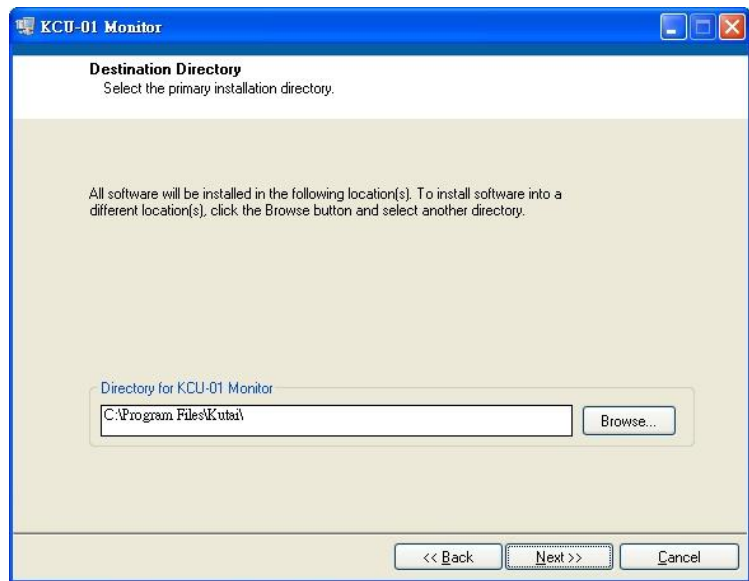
KCU-01 Monitor

Destination Directory
Select the primary installation directory.

All software will be installed in the following location(s). To install software into a different location(s), click the Browse button and select another directory.

Directory for KCU-01 Monitor

C:\Program Files\Kutai\

Browse...

<< Back

Next >>

Cancel